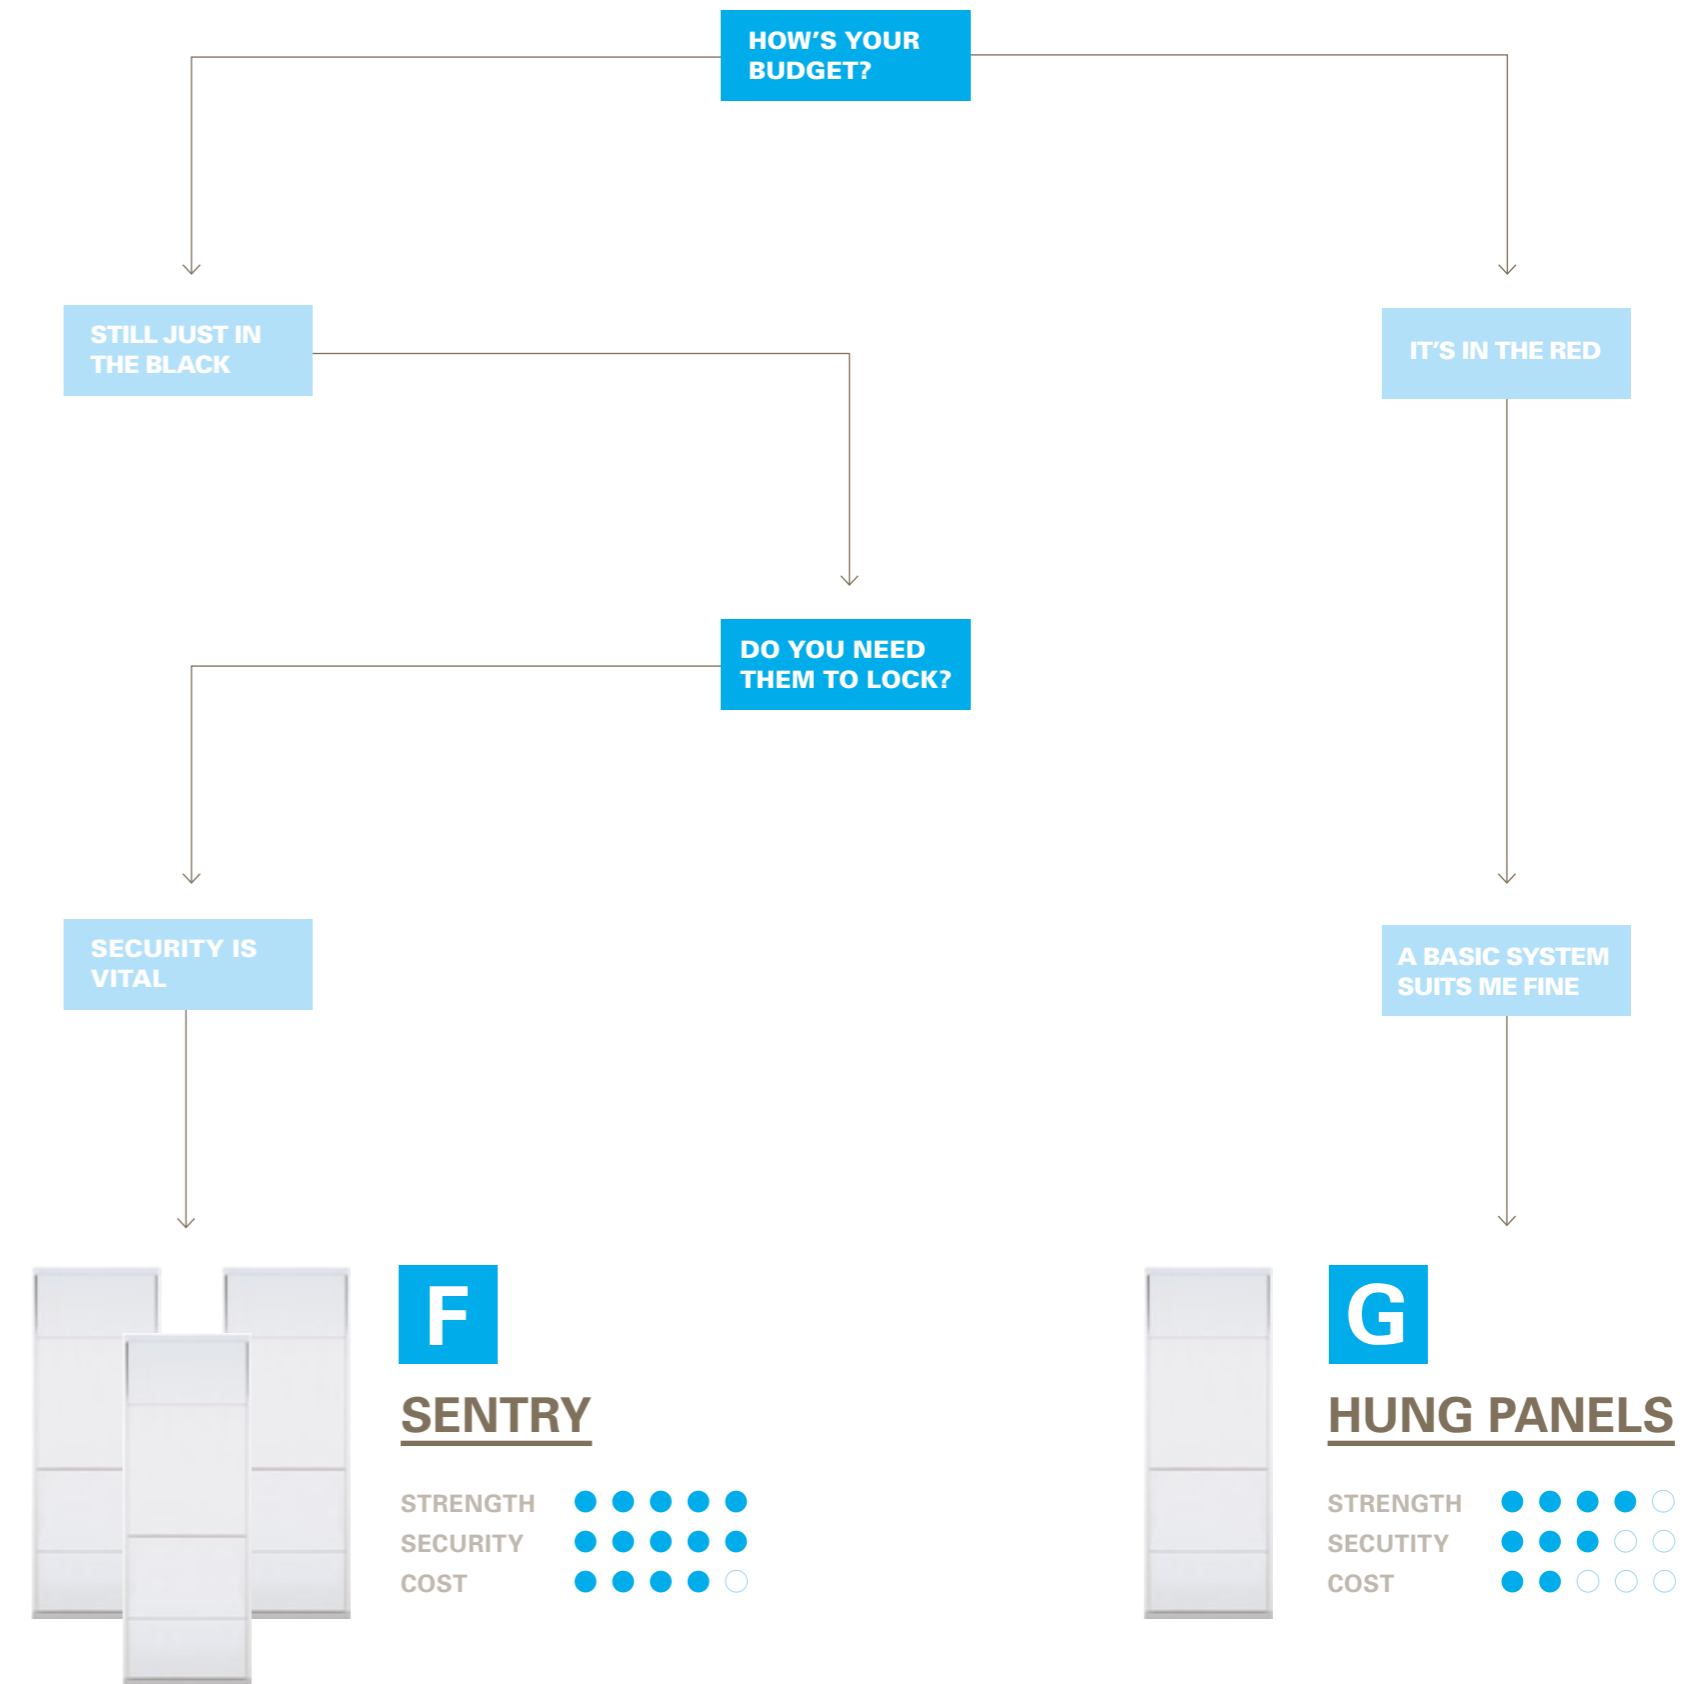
HOW'S YOUR BUDGET?

STILL JUST IN THE BLACK

IT'S IN THE RED

DO YOU NEED THEM TO LOCK?

SECURITY IS VITAL

A BASIC SYSTEM SUITS ME FINE

F

SENTRY

STRENGTH
SECURITY
COST

G

HUNG PANELS

STRENGTH
SECUTITY
COST